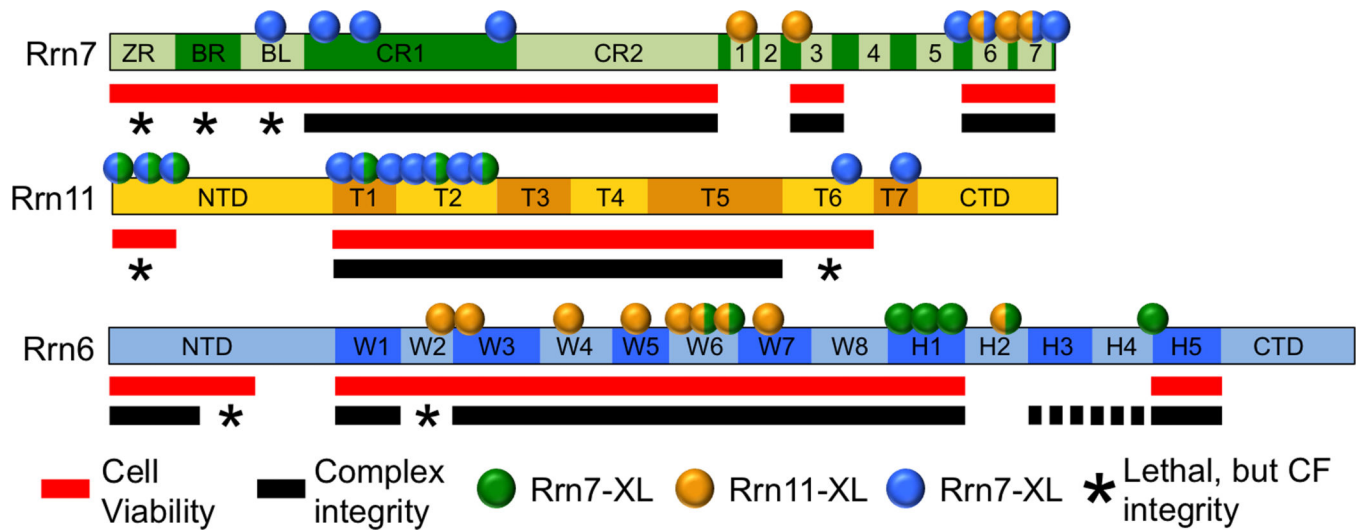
Rrn7
ZR BR BL CR1 CR2 1 2 3 4 5 6 7
* * *

Rrn11
NTD T1 T2 T3 T4 T5 T6 T7 CTD
* *

Rrn6
NTD W1 W2 W3 W4 W5 W6 W7 W8 H1 H2 H3 H4 H5 CTD
* *

Cell Viability
Complex integrity
Rrn7-XL
Rrn11-XL
Rrn7-XL
* Lethal, but CF integrity